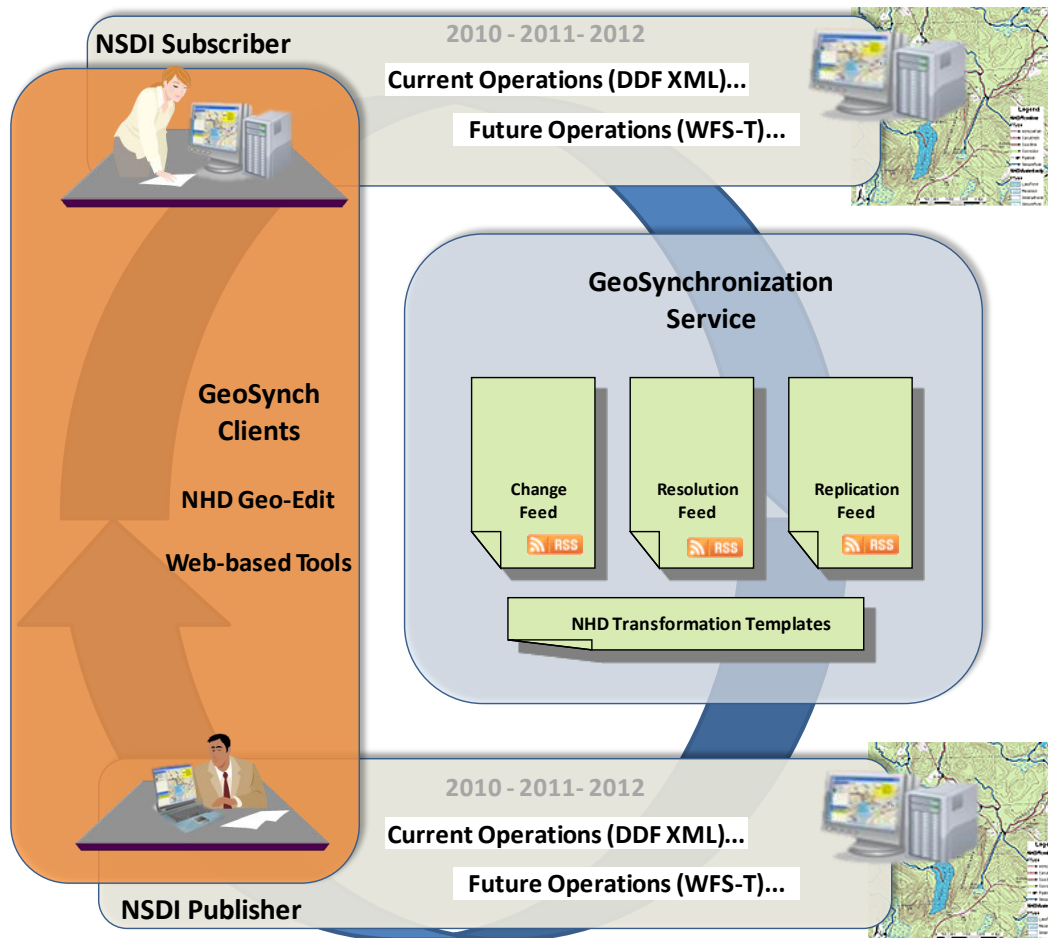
NSDI Subscriber

2010 - 2011- 2012

Current Operations (DDF XML)...

Future Operations (WFS-T)...

Legend

GeoSynchronization Service

GeoSynch Clients

NHD Geo-Edit

Web-based Tools

Change Feed

RSS

Resolution Feed

RSS

Replication Feed

RSS

NHD Transformation Templates

2010 - 2011- 2012

Current Operations (DDF XML)...

Future Operations (WFS-T)...

NSDI Publisher

Legend